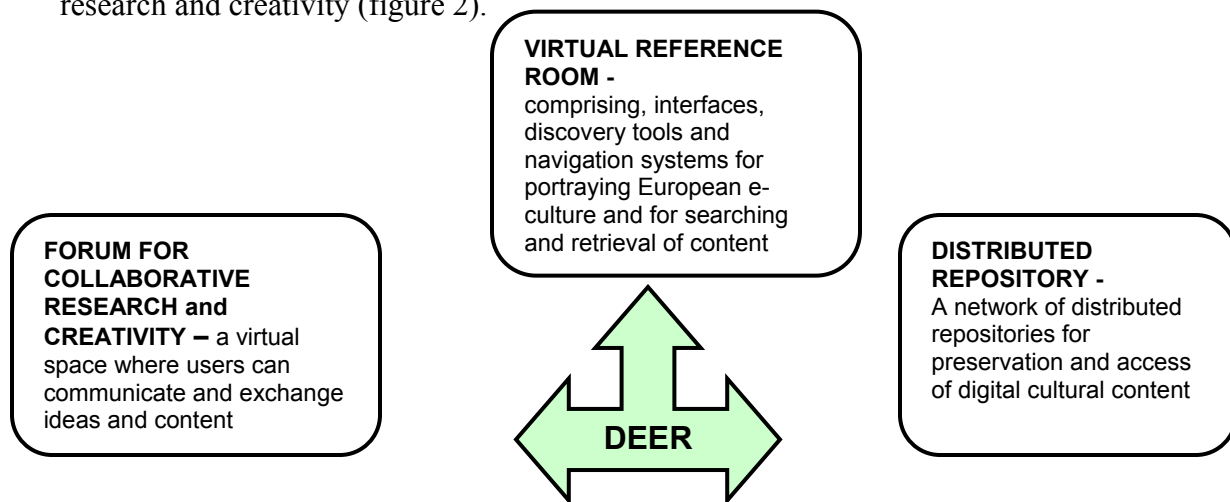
research and creativity (figure 2).

VIRTUAL REFERENCE ROOM - comprising, interfaces, discovery tools and navigation systems for portraying European e-culture and for searching and retrieval of content

FORUM FOR COLLABORATIVE RESEARCH and CREATIVITY – a virtual space where users can communicate and exchange ideas and content

DISTRIBUTED REPOSITORY - A network of distributed repositories for preservation and access of digital cultural content

DEER